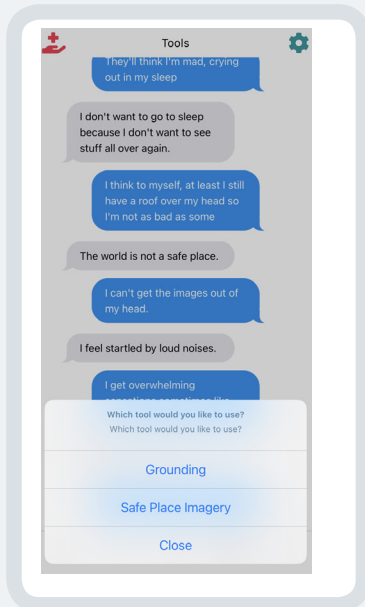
Tools

They'll think I'm mad, crying out in my sleep

I don't want to go to sleep because I don't want to see stuff all over again.

I think to myself, at least I still have a roof over my head so I'm not as bad as some

The world is not a safe place.

I can't get the images out of my head.

I feel startled by loud noises.

I get overwhelming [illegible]

Which tool would you like to use?

Which tool would you like to use?

Grounding

Safe Place Imagery

Close